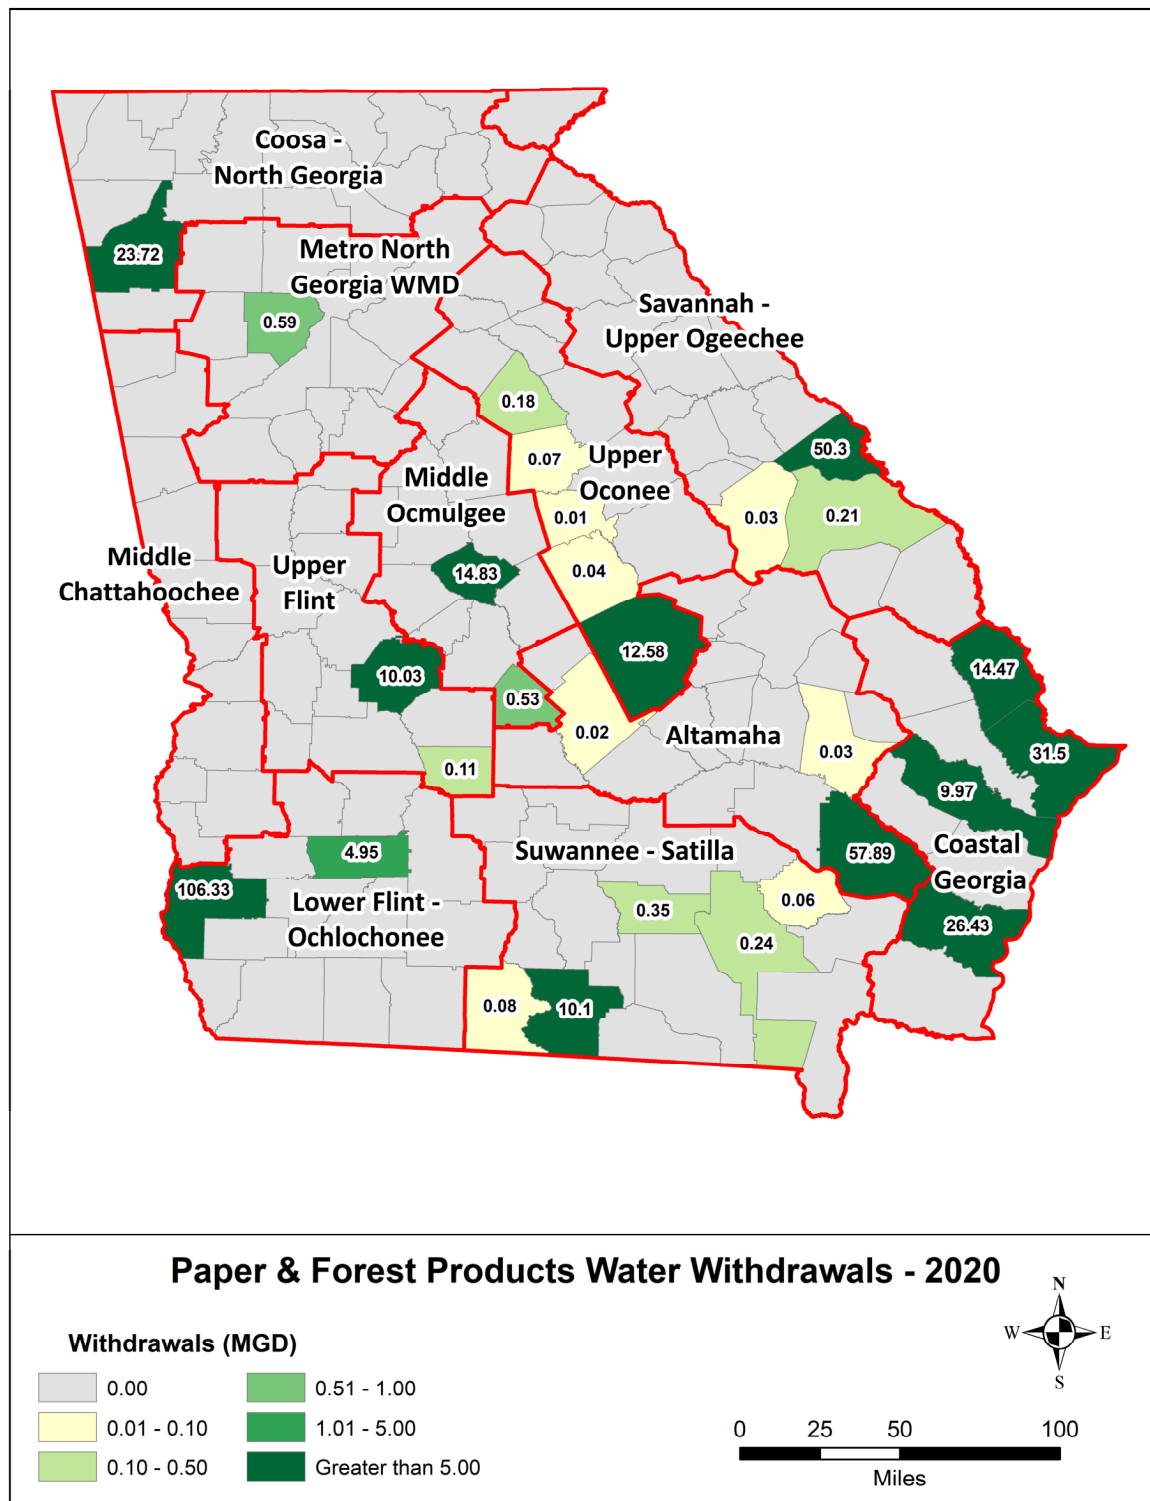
Coosa - North Georgia

23.72

Metro North Georgia WMD

0.59

Savannah - Upper Ogeechee

0.18

0.07

Upper Oconee

50.3

Middle Ocmulgee

0.01

0.03

0.21

Middle Chattahoochee

Upper Flint

14.83

0.04

12.58

10.03

14.47

0.53

0.02

Altamaha

0.03

31.5

0.11

9.97

Coastal Georgia

Suwannee - Satilla

57.89

4.95

106.33

0.06

Lower Flint - Ochlochonee

0.35

0.24

26.43

0.08

10.1

Paper & Forest Products Water Withdrawals - 2020

Withdrawals (MGD)

| | |
|---|---|
| 0.00 | 0.51 - 1.00 |
| 0.01 - 0.10 | 1.01 - 5.00 |
| 0.10 - 0.50 | Greater than 5.00 |

N
W E
S

0 25 50 100
Miles